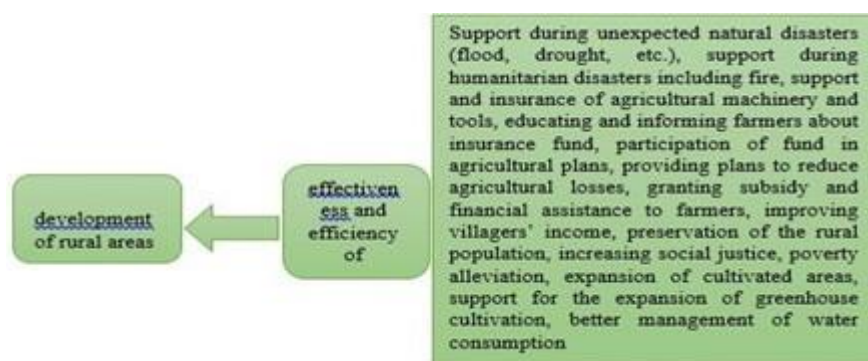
Support during unexpected natural disasters (flood, drought, etc.), support during humanitarian disasters including fire, support and insurance of agricultural machinery and tools, educating and informing farmers about insurance fund, participation of fund in agricultural plans, providing plans to reduce agricultural losses, granting subsidy and financial assistance to farmers, improving villagers' income, preservation of the rural population, increasing social justice, poverty alleviation, expansion of cultivated areas, support for the expansion of greenhouse cultivation, better management of water consumption

effectiveness and efficiency of

development of rural areas